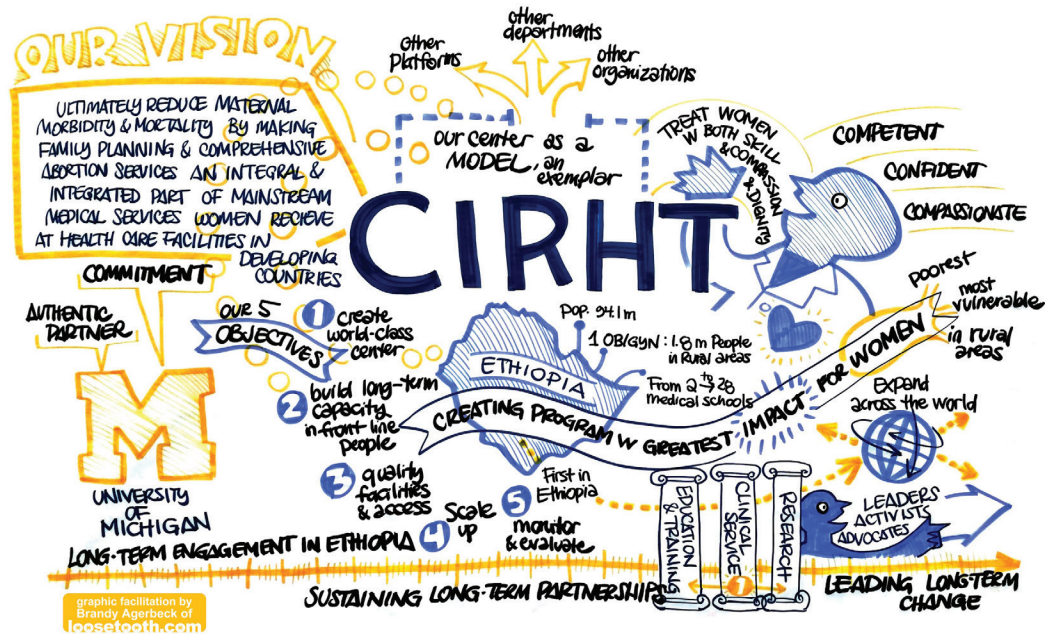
OUR VISION

ULTIMATELY REDUCE MATERNAL MORBIDITY & MORTALITY BY MAKING FAMILY PLANNING & COMPREHENSIVE ABORTION SERVICES AN INTEGRAL & INTEGRATED PART OF MAINSTREAM MEDICAL SERVICES WOMEN RECIEVE AT HEALTH CARE FACILITIES IN DEVELOPING COUNTRIES

other platforms
other departments
other organizations

our center as a MODEL, an exemplar

CIRHT

TREAT WOMEN W BOTH SKILL & COMPASSION & DIGNITY

COMPETENT
CONFIDENT
COMPASSIONATE

COMMITMENT

AUTHENTIC PARTNER

M

UNIVERSITY OF MICHIGAN

OUR 5 OBJECTIVES

1 create world-class center

2 build long-term capacity in front line people

3 quality facilities & access

4 Scale up

5 monitor & evaluate

First in Ethiopia

Pop. 94.1m

1 OB/GYN : 1.8 m People in Rural areas

ETHIOPIA

From 2 to 28 medical schools

CREATING PROGRAM W GREATEST IMPACT FOR WOMEN

poorest
most vulnerable
in rural areas

Expand across the world

EDUCATION & TRAINING

CLINICAL SERVICE

RESEARCH

LEADERS
ACTIVISTS
ADVOCATES

LONG-TERM ENGAGEMENT IN ETHIOPIA

SUSTAINING LONG-TERM PARTNERSHIPS

LEADING LONG-TERM CHANGE

graphic facilitation by Brandy Agerbeck of loosetooth.com